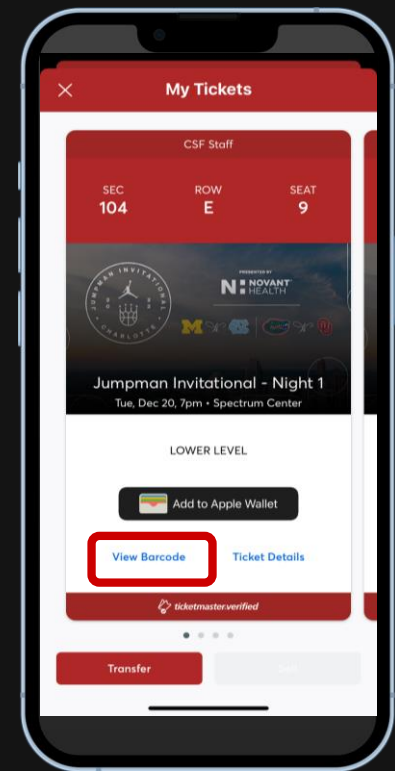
My Tickets

CSF Staff

SEC
104

ROW
E

SEAT
9

JUMPMAN INVITATIONAL
CHARLOTTE

PRESENTED BY
NOVANT HEALTH

Jumpman Invitational - Night 1
Tue, Dec 20, 7pm • Spectrum Center

LOWER LEVEL

Add to Apple Wallet

View Barcode

Ticket Details

ticketmaster.verified

Transfer

Sell